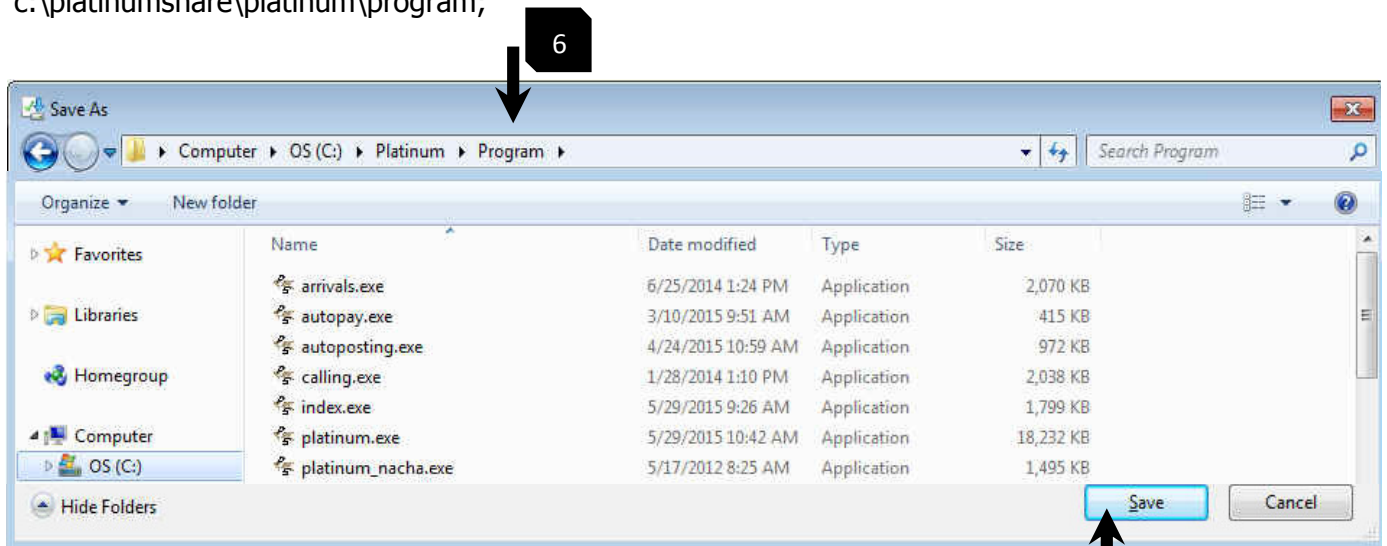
c:\platinumshare\platinum\program;

6

Save As

Computer ▸ OS (C:) ▸ Platinum ▸ Program ▸

Search Program

Organize ▾ New folder

Favorites

Libraries

Homegroup

Computer

OS (C:)

| Name | Date modified | Type | Size |
|---|---|---|---|
| arrivals.exe | 6/25/2014 1:24 PM | Application | 2,070 KB |
| autopay.exe | 3/10/2015 9:51 AM | Application | 415 KB |
| autoposting.exe | 4/24/2015 10:59 AM | Application | 972 KB |
| calling.exe | 1/28/2014 1:10 PM | Application | 2,038 KB |
| index.exe | 5/29/2015 9:26 AM | Application | 1,799 KB |
| platinum.exe | 5/29/2015 10:42 AM | Application | 18,232 KB |
| platinum_nacha.exe | 5/17/2012 8:25 AM | Application | 1,495 KB |

Hide Folders

Save

Cancel